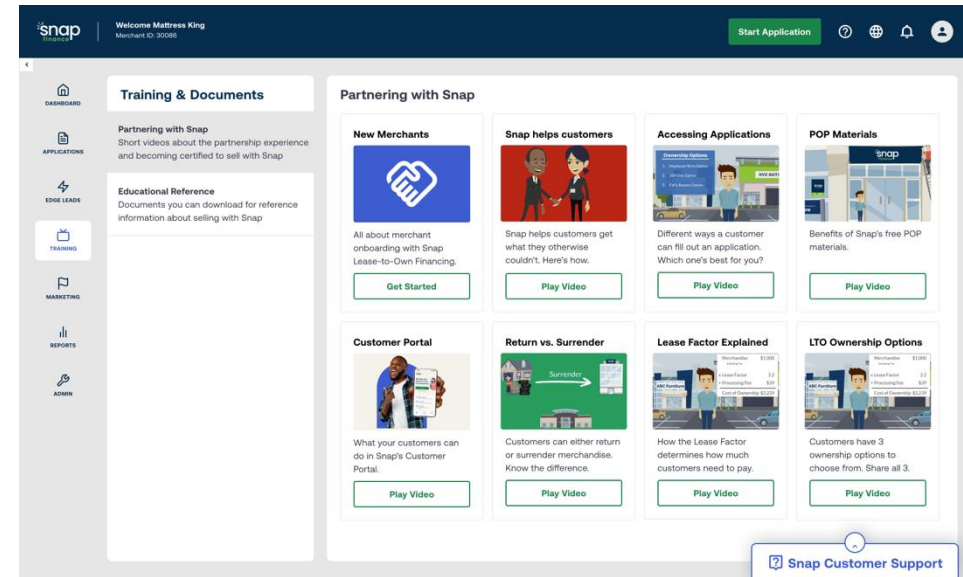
snap finance

Welcome Mattress King
Merchant ID: 30086

Start Application

DASHBOARD
APPLICATIONS
EDGE LEADS
TRAINING
MARKETING
REPORTS
ADMIN

Training & Documents

Partnering with Snap
Short videos about the partnership experience and becoming certified to sell with Snap

Educational Reference
Documents you can download for reference information about selling with Snap

Partnering with Snap

New Merchants
All about merchant onboarding with Snap Lease-to-Own Financing.
Get Started

Snap helps customers
Snap helps customers get what they otherwise couldn't. Here's how.
Play Video

Accessing Applications
Ownership Options
Different ways a customer can fill out an application. Which one's best for you?
Play Video

POP Materials
snap
Benefits of Snap's free POP materials.
Play Video

Customer Portal
What your customers can do in Snap's Customer Portal.
Play Video

Return vs. Surrender
Surrender
Customers can either return or surrender merchandise. Know the difference.
Play Video

Lease Factor Explained
Merchandise $1,000
x Lease Factor 2.2
+ Processing Fee $39
Cost of Ownership $2,239
ABC Furniture
How the Lease Factor determines how much customers need to pay.
Play Video

LTO Ownership Options
Merchandise $1,000
x Lease Factor 2.2
+ Processing Fee $39
Cost of Ownership $2,239
ABC Furniture
Customers have 3 ownership options to choose from. Share all 3.
Play Video

Snap Customer Support